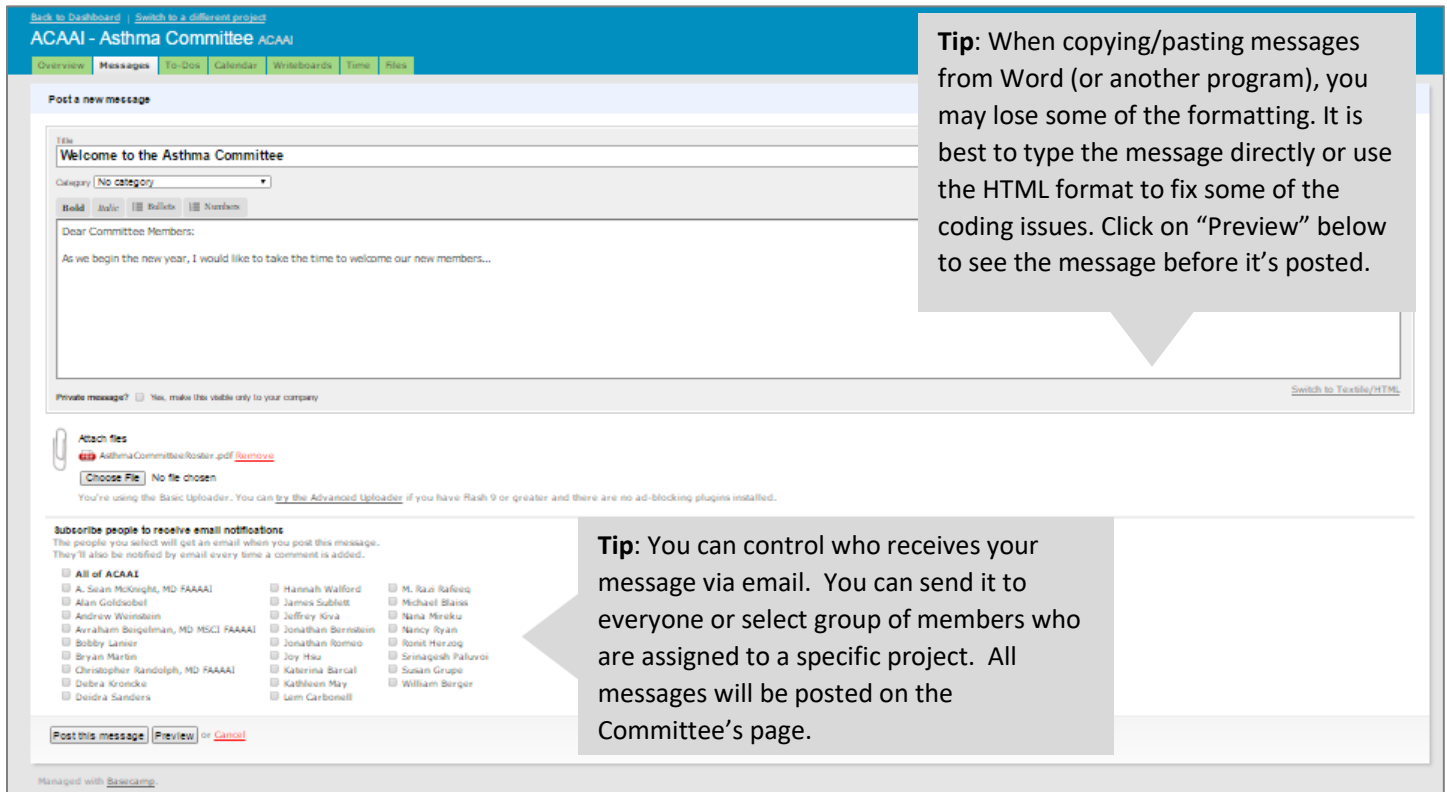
Back to Dashboard | Switch to a different project
ACAAI - Asthma Committee ACAAI

Overview Messages To-Dos Calendar Writeboards Time Files

Post a new message

Title
Welcome to the Asthma Committee

Category No category

Bold Italic Bullets Numbers

Dear Committee Members:

As we begin the new year, I would like to take the time to welcome our new members...

**Tip**: When copying/pasting messages from Word (or another program), you may lose some of the formatting. It is best to type the message directly or use the HTML format to fix some of the coding issues. Click on "Preview" below to see the message before it's posted.

Private message? Yes, make this visible only to your company

Switch to Textile/HTML

Attach files
AsthmaCommitteeRoster.pdf Remove
Choose File No file chosen
You're using the Basic Uploader. You can try the Advanced Uploader if you have Flash 9 or greater and there are no ad-blocking plugins installed.

Subscribe people to receive email notifications
The people you select will get an email when you post this message. They'll also be notified by email every time a comment is added.

All of ACAAI
A. Sean McKnight, MD FAAAAI
Alan Goldsobel
Andrew Weinstein
Avraham Beigelman, MD MSCI FAAAAI
Bobby Lanier
Bryan Martin
Christopher Randolph, MD FAAAAI
Debra Kroncke
Deidra Sanders
Hannah Walford
James Sublett
Jeffrey Kiva
Jonathan Bernstein
Jonathan Romeo
Joy Hsu
Katerina Barcal
Kathleen May
Lem Carbonell
M. Raza Rafeeq
Michael Blaiss
Nana Mireku
Nancy Ryan
Ronit Herzog
Srinagesh Paluvoi
Susan Grupe
William Berger

**Tip**: You can control who receives your message via email. You can send it to everyone or select group of members who are assigned to a specific project. All messages will be posted on the Committee's page.

Post this message Preview or Cancel

Managed with Basecamp.